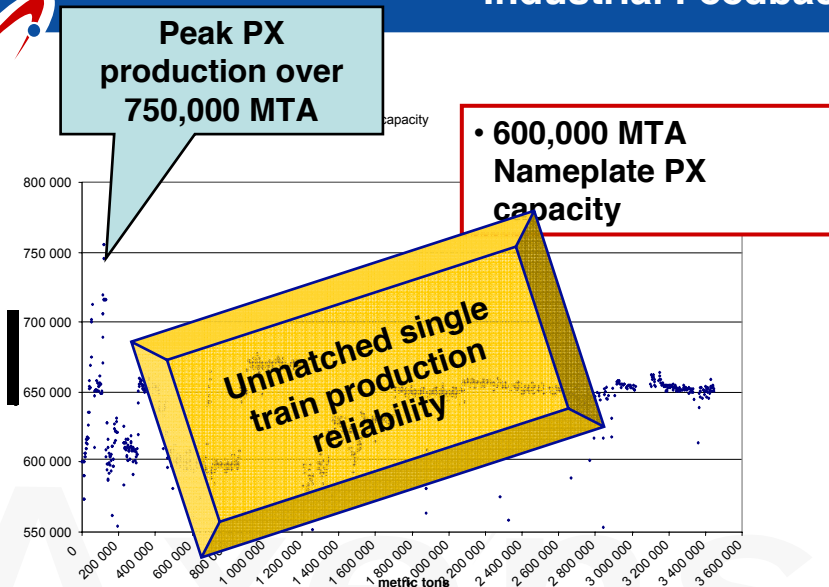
Industrial Feedbac

Peak PX production over 750,000 MTA

capacity

• 600,000 MTA Nameplate PX capacity

Unmatched single train production reliability

800 000
750 000
700 000
650 000
600 000
550 000

0
200 000
400 000
600 000
800 000
1 000 000
1 200 000
1 400 000
1 600 000
1 800 000
2 000 000
2 200 000
2 400 000
2 600 000
2 800 000
3 000 000
3 200 000
3 400 000
3 600 000

metric tons